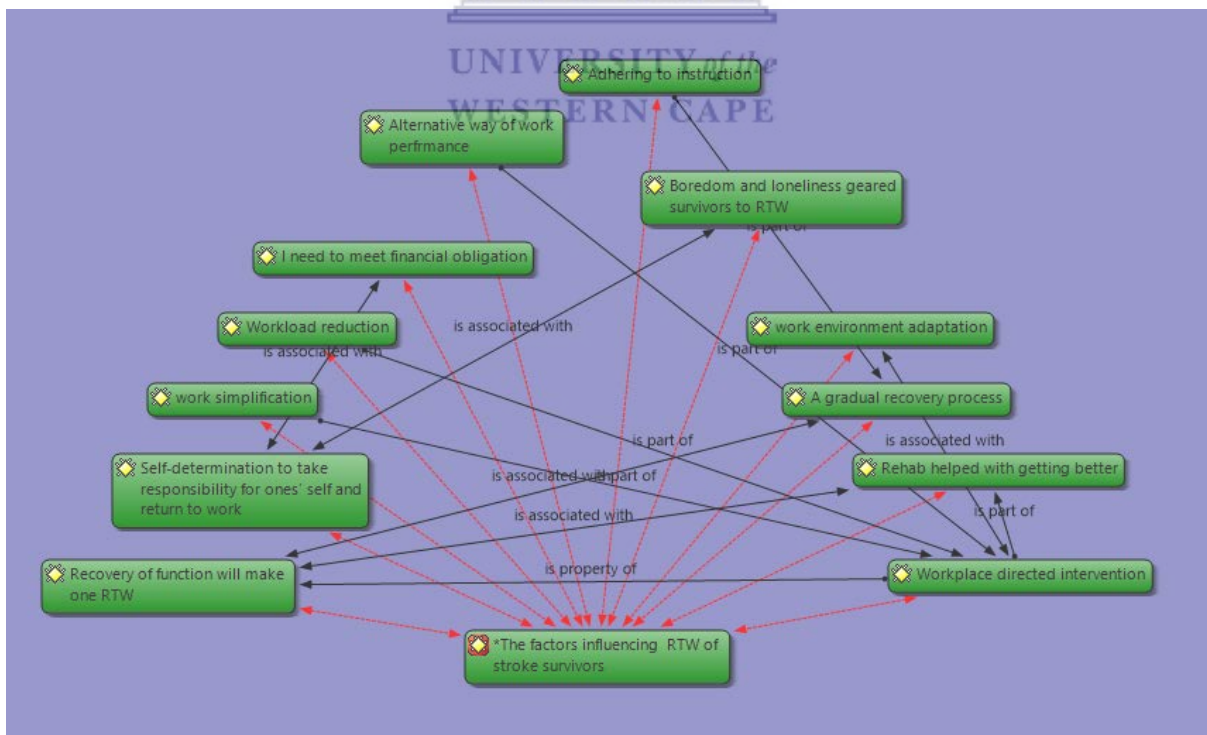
UNIVERSITY of the
WESTERN CAPE

Adhering to instruction

Alternative way of work perfrmance

Boredom and loneliness geared survivors to RTW

is part of

I need to meet financial obligation

Workload reduction

is associated with

is associated with

work environment adaptation

is part of

work simplification

A gradual recovery process

is part of

is associated with

Self-determination to take responsibility for ones' self and return to work

is associated with part of

Rehab helped with getting better

is associated with

is part of

Recovery of function will make one RTW

is property of

Workplace directed intervention

*The factors influencing RTW of stroke survivors